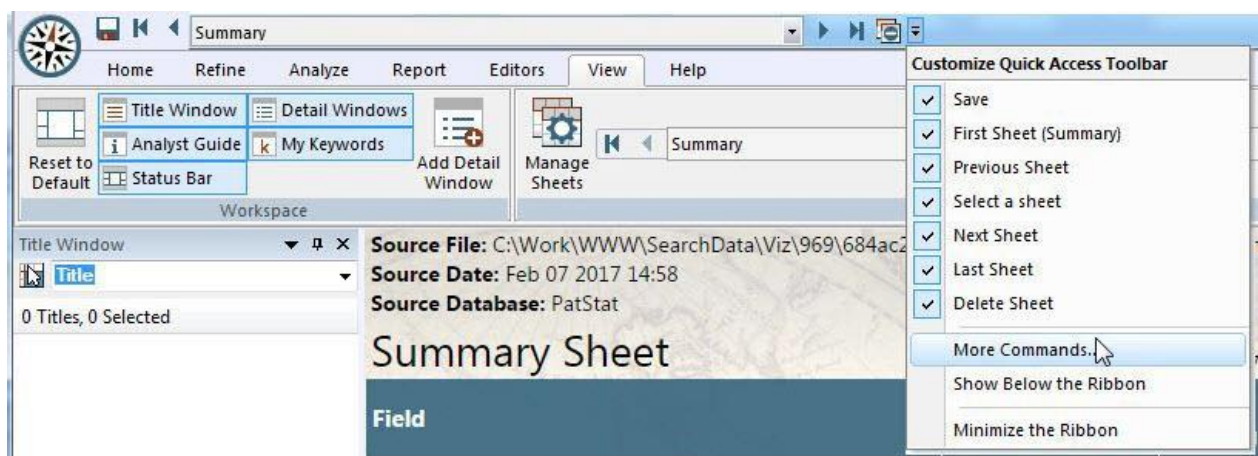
Summary

Home Refine Analyze Report Editors View Help

Reset to Default
Title Window
Analyst Guide
Status Bar
Detail Windows
My Keywords
Add Detail Window
Workspace

Manage Sheets
Summary

Customize Quick Access Toolbar
Save
First Sheet (Summary)
Previous Sheet
Select a sheet
Next Sheet
Last Sheet
Delete Sheet
More Commands...
Show Below the Ribbon
Minimize the Ribbon

Title Window
Title
0 Titles, 0 Selected

Source File: C:\Work\WWW\SearchData\Viz\969\684ac2
Source Date: Feb 07 2017 14:58
Source Database: PatStat

Summary Sheet

Field